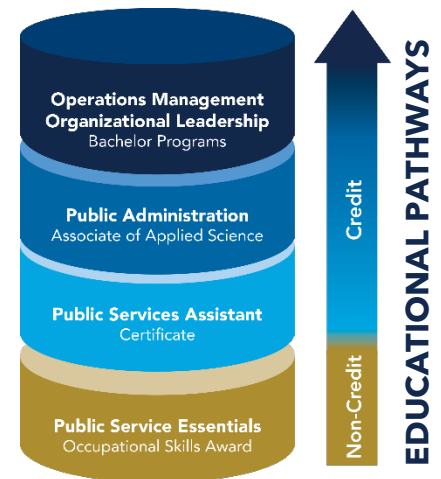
Operations Management
Organizational Leadership
Bachelor Programs

Public Administration
Associate of Applied Science

Public Services Assistant
Certificate

Public Service Essentials
Occupational Skills Award

Credit

Non-Credit

EDUCATIONAL PATHWAYS